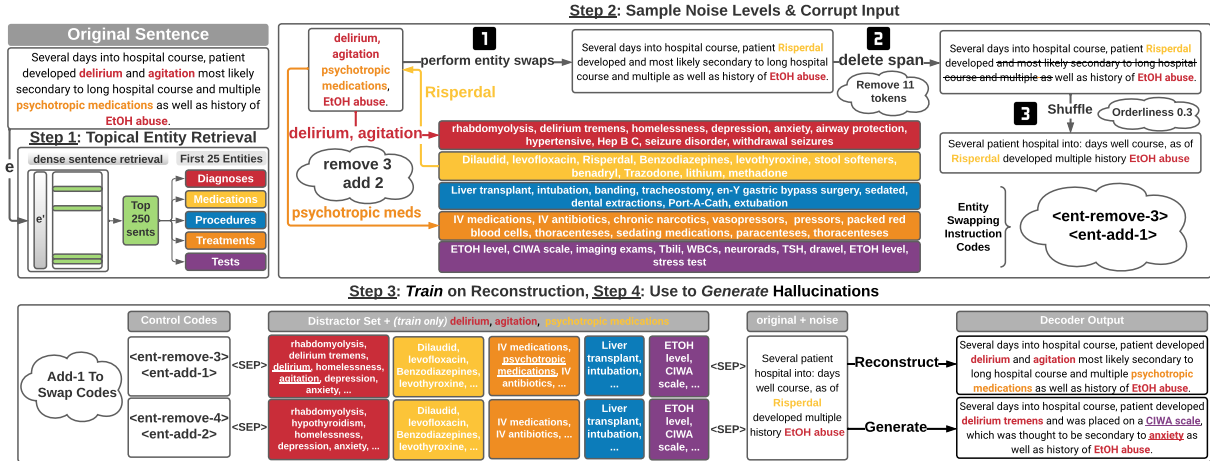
Original Sentence

Several days into hospital course, patient developed delirium and agitation most likely secondary to long hospital course and multiple psychotropic medications as well as history of EtOH abuse.

Step 1: Topical Entity Retrieval

e

dense sentence retrieval

e'

Top 250 sents

First 25 Entities

Diagnoses

Medications

Procedures

Treatments

Tests

Step 2: Sample Noise Levels & Corrupt Input

delirium, agitation psychotropic medications, EtOH abuse.

1 perform entity swaps

Risperdal

delirium, agitation

remove 3 add 2

psychotropic meds

Several days into hospital course, patient Risperdal developed and most likely secondary to long hospital course and multiple as well as history of EtOH abuse.

2 delete span

Remove 11 tokens

Several days into hospital course, patient Risperdal developed and most likely secondary to long hospital course and multiple as well as history of EtOH abuse.

3 Shuffle

Orderliness 0.3

Several patient hospital into: days well course, as of Risperdal developed multiple history EtOH abuse

rhabdomyolysis, delirium tremens, homelessness, depression, anxiety, airway protection, hypertensive, Hep B C, seizure disorder, withdrawal seizures

Dilaudid, levofloxacin, Risperdal, Benzodiazepines, levothyroxine, stool softeners, benadryl, Trazodone, lithium, methadone

Liver transplant, intubation, banding, tracheostomy, en-Y gastric bypass surgery, sedated, dental extractions, Port-A-Cath, extubation

IV medications, IV antibiotics, chronic narcotics, vasopressors, pressors, packed red blood cells, thoracenteses, sedating medications, paracenteses, thoracenteses

ETOH level, CIWA scale, imaging exams, Tbili, WBCs, neurorads, TSH, drawel, ETOH level, stress test

Entity Swapping Instruction Codes

<ent-remove-3> <ent-add-1>

Step 3: Train on Reconstruction, Step 4: Use to Generate Hallucinations

Add-1 To Swap Codes

Control Codes

<ent-remove-3> <ent-add-1>

<ent-remove-4> <ent-add-2>

<SEP>

<SEP>

Distractor Set + (train only) delirium, agitation, psychotropic medications

rhabdomyolysis, delirium tremens, delirium, homelessness, agitation, depression, anxiety, ...

Dilaudid, levofloxacin, Benzodiazepines, levothyroxine, ...

IV medications, psychotropic medications, IV antibiotics, ...

Liver transplant, intubation, ...

ETOH level, CIWA scale, ...

rhabdomyolysis, hypothyroidism, homelessness, depression, anxiety, ...

Dilaudid, levofloxacin, Benzodiazepines, levothyroxine, ...

IV medications, IV antibiotics, ...

Liver transplant, intubation, ...

ETOH level, CIWA scale, ...

<SEP>

<SEP>

original + noise

Several patient hospital into: days well course, as of Risperdal developed multiple history EtOH abuse

Reconstruct

Generate

Decoder Output

Several days into hospital course, patient developed delirium and agitation most likely secondary to long hospital course and multiple psychotropic medications as well as history of EtOH abuse.

Several days into hospital course, patient developed delirium tremens and was placed on a CIWA scale, which was thought to be secondary to anxiety as well as history of EtOH abuse.